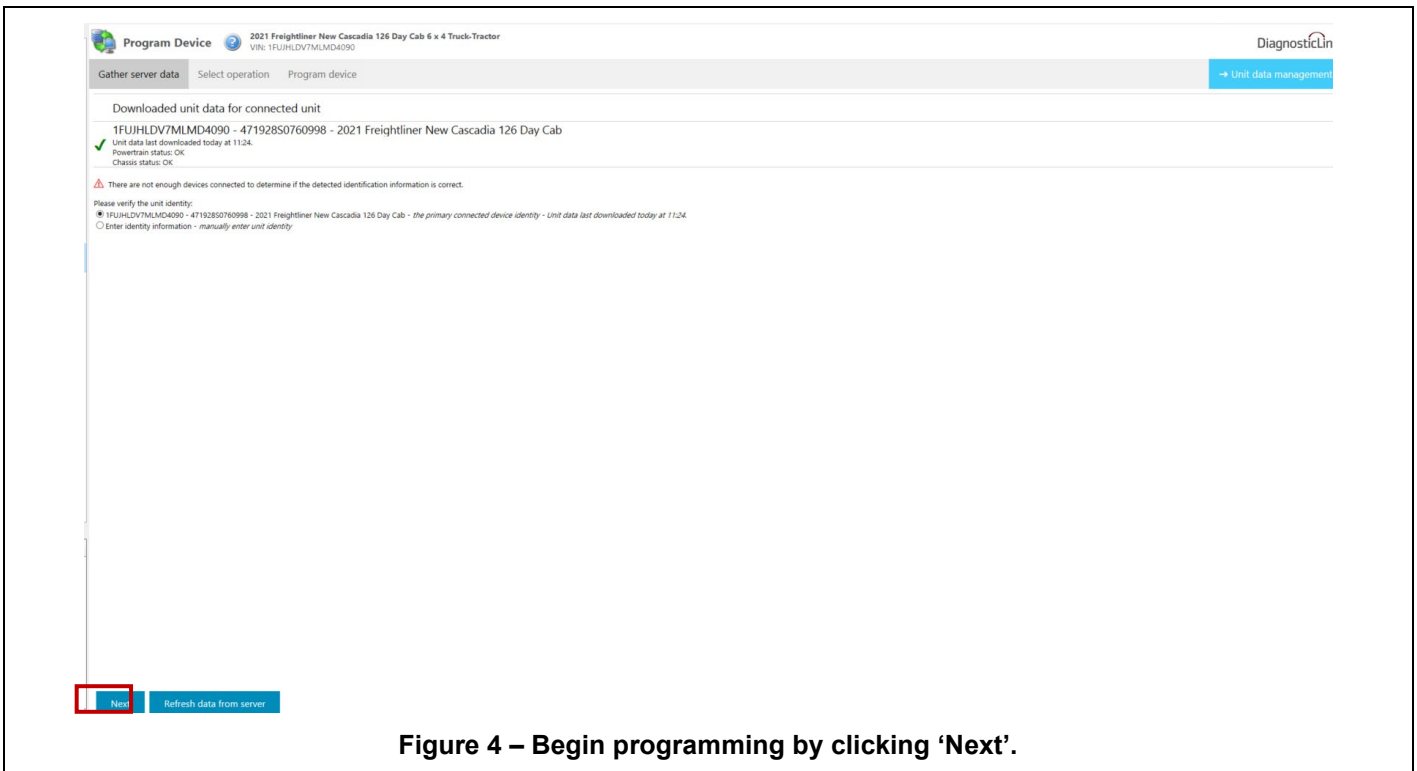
Program Device

2021 Freightliner New Cascadia 126 Day Cab 6 x 4 Truck-Tractor
VIN: 1FUJHLDV7MLMD4090

DiagnosticLin

Gather server data Select operation Program device

→ Unit data management

Downloaded unit data for connected unit

1FUJHLDV7MLMD4090 - 471928S0760998 - 2021 Freightliner New Cascadia 126 Day Cab
Unit data last downloaded today at 11:24.
Powertrain status: OK
Chassis status: OK

There are not enough devices connected to determine if the detected identification information is correct.

Please verify the unit identity:
1FUJHLDV7MLMD4090 - 471928S0760998 - 2021 Freightliner New Cascadia 126 Day Cab - the primary connected device identity - Unit data last downloaded today at 11:24.
Enter identity information - manually enter unit identity

Next Refresh data from server

Figure 4 – Begin programming by clicking ‘Next’.